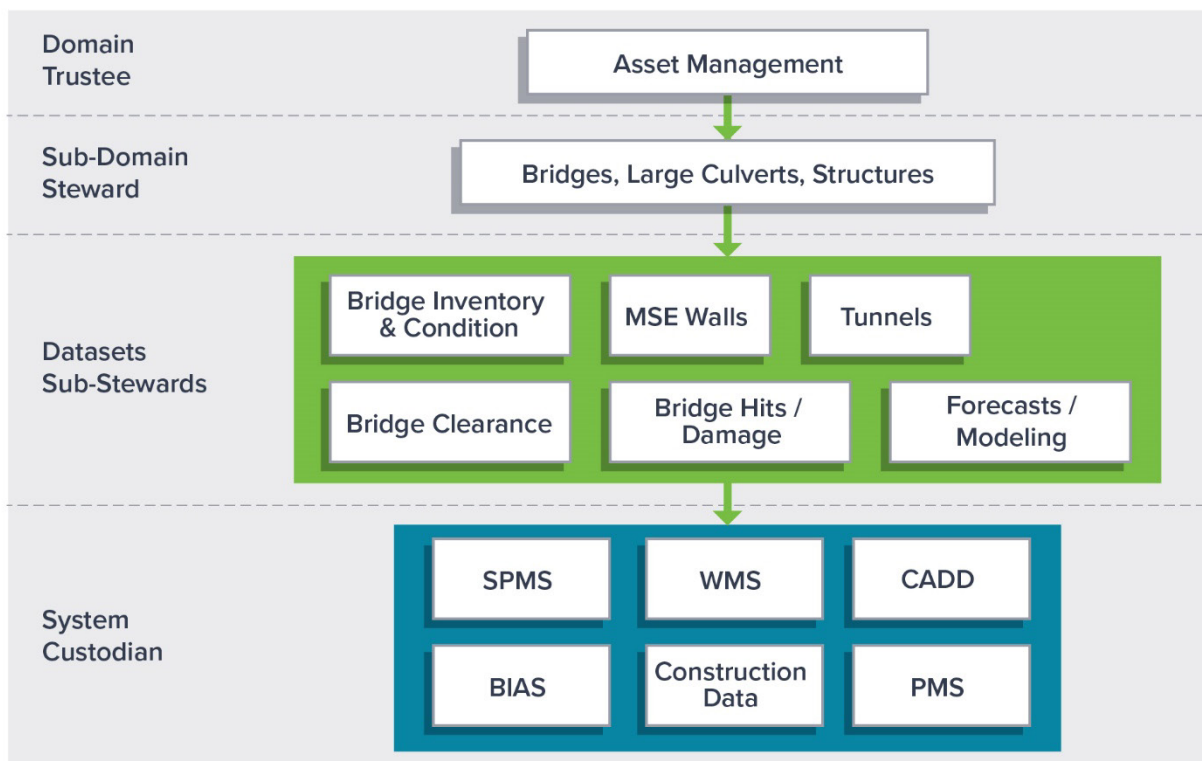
Domain Trustee

Asset Management

Sub-Domain Steward

Bridges, Large Culverts, Structures

Datasets Sub-Stewards

Bridge Inventory & Condition

MSE Walls

Tunnels

Bridge Clearance

Bridge Hits / Damage

Forecasts / Modeling

System Custodian

SPMS

WMS

CADD

BIAS

Construction Data

PMS